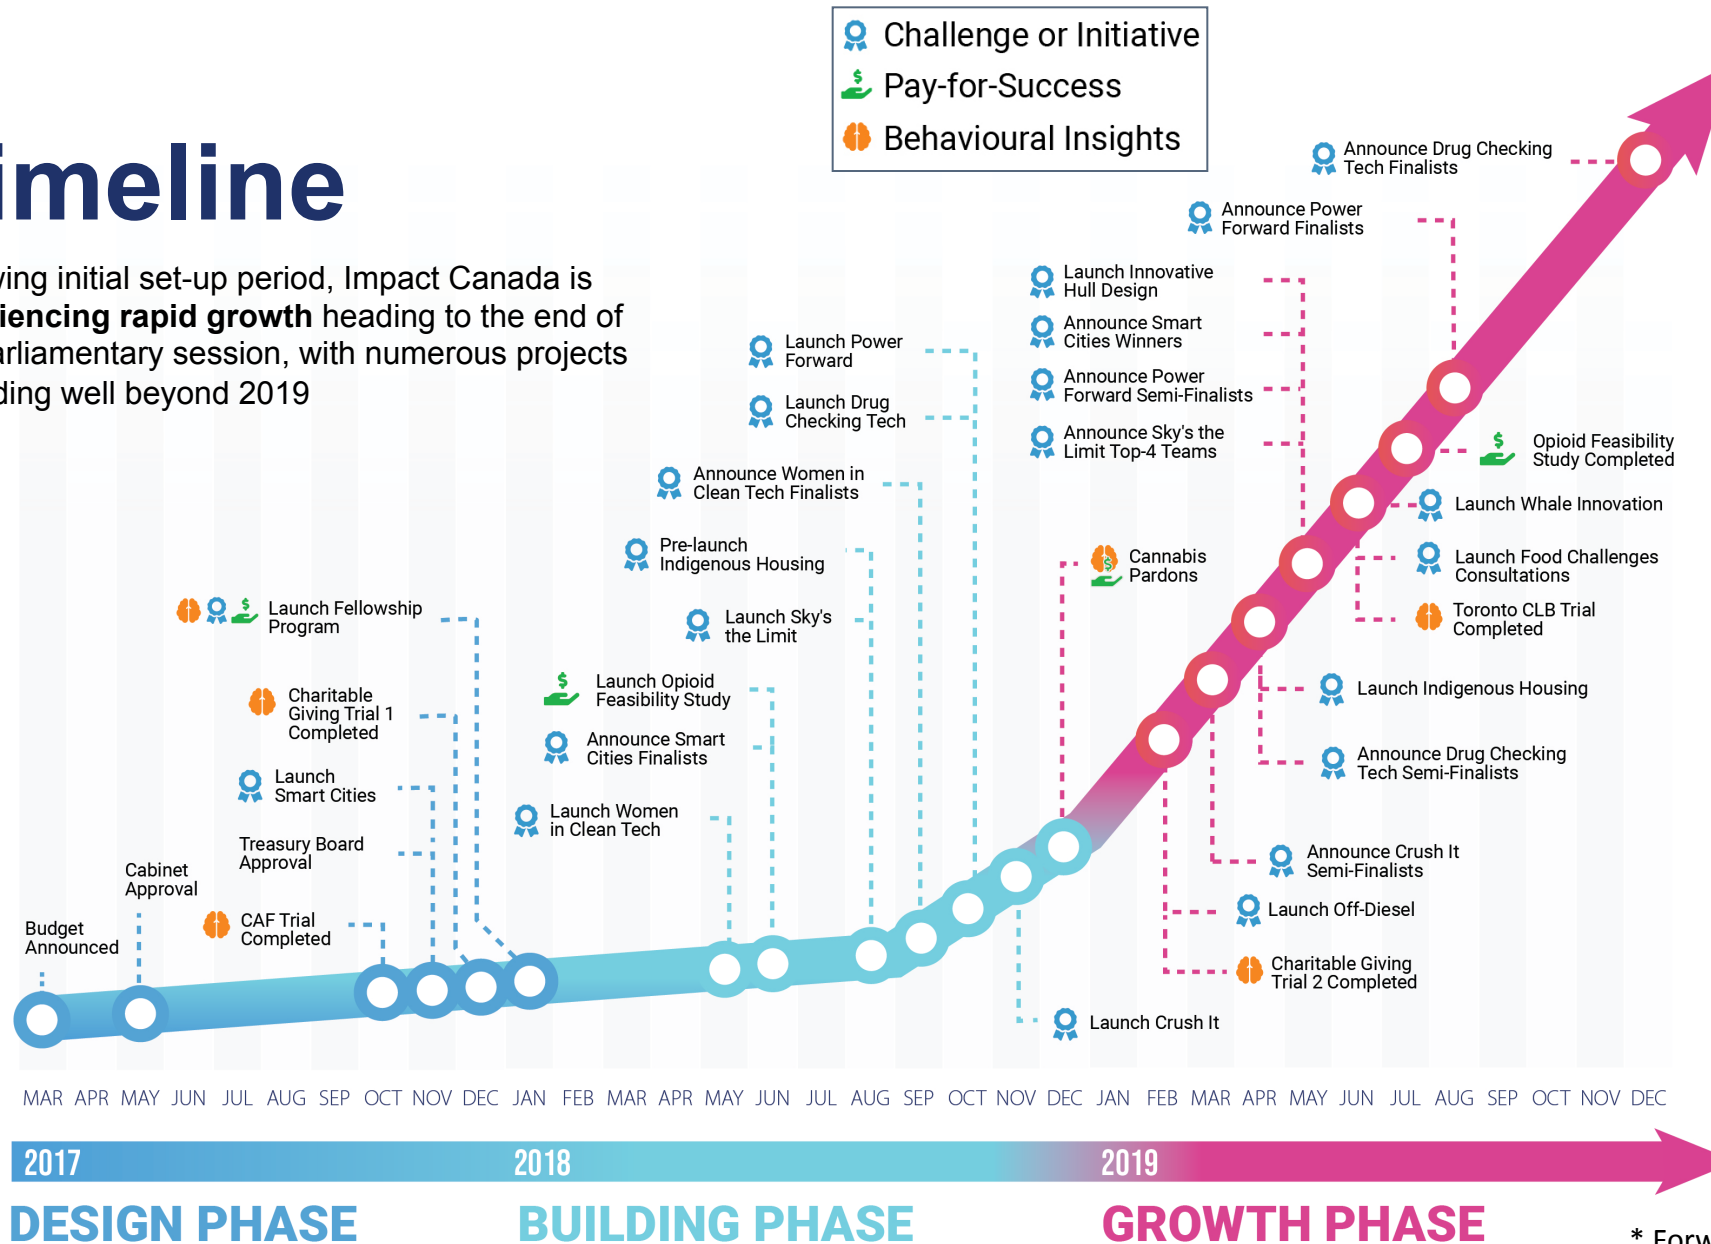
Challenge or Initiative
Pay-for-Success
Behavioural Insights

imeline

ving initial set-up period, Impact Canada is iencing rapid growth heading to the end of arliamentary session, with numerous projects ding well beyond 2019

Announce Drug Checking Tech Finalists
Announce Power Forward Finalists
Launch Innovative Hull Design
Announce Smart Cities Winners
Announce Power Forward Semi-Finalists
Announce Sky's the Limit Top-4 Teams
Launch Power Forward
Launch Drug Checking Tech
Announce Women in Clean Tech Finalists
Pre-launch Indigenous Housing
Launch Sky's the Limit
Launch Opioid Feasibility Study
Announce Smart Cities Finalists
Launch Women in Clean Tech
Launch Fellowship Program
Charitable Giving Trial 1 Completed
Launch Smart Cities
Treasury Board Approval
Cabinet Approval
Budget Announced
CAF Trial Completed
Cannabis Pardons
Opioid Feasibility Study Completed
Launch Whale Innovation
Launch Food Challenges Consultations
Toronto CLB Trial Completed
Launch Indigenous Housing
Announce Drug Checking Tech Semi-Finalists
Announce Crush It Semi-Finalists
Launch Off-Diesel
Charitable Giving Trial 2 Completed
Launch Crush It

MAR APR MAY JUN JUL AUG SEP OCT NOV DEC JAN FEB MAR APR MAY JUN JUL AUG SEP OCT NOV DEC JAN FEB MAR APR MAY JUN JUL AUG SEP OCT NOV DEC

2017 2018 2019

DESIGN PHASE BUILDING PHASE GROWTH PHASE

* Forw